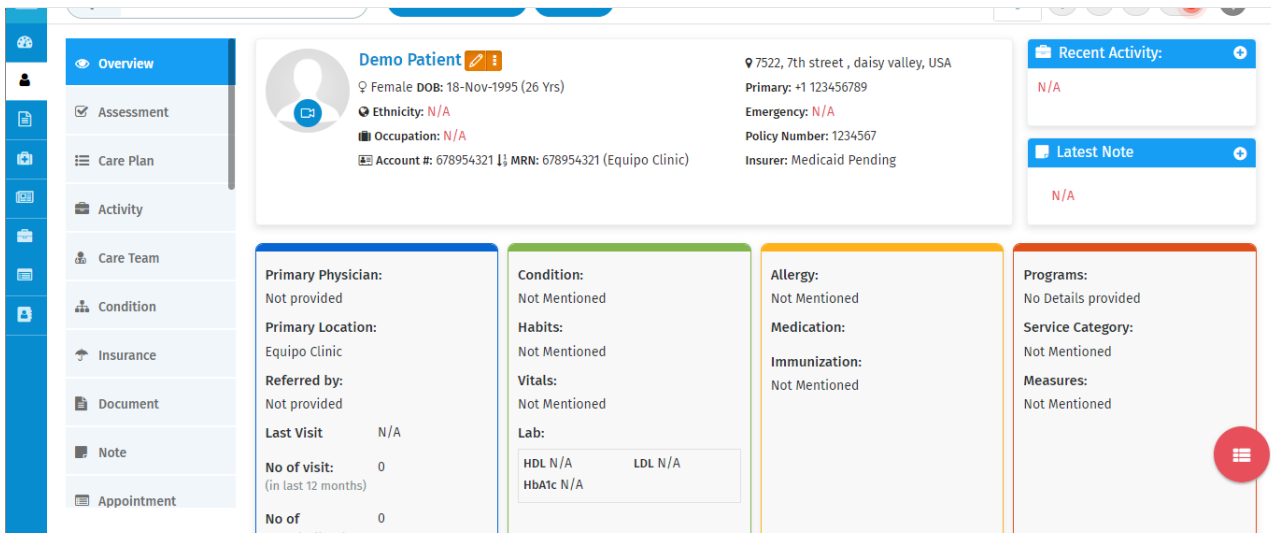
Overview
Assessment
Care Plan
Activity
Care Team
Condition
Insurance
Document
Note
Appointment

Demo Patient
Female DOB: 18-Nov-1995 (26 Yrs)
Ethnicity: N/A
Occupation: N/A
Account #: 678954321 MRN: 678954321 (Equipo Clinic)

7522, 7th street , daisy valley, USA
Primary: +1 123456789
Emergency: N/A
Policy Number: 1234567
Insurer: Medicaid Pending

Recent Activity:
N/A

Latest Note
N/A

Primary Physician:
Not provided
Primary Location:
Equipo Clinic
Referred by:
Not provided
Last Visit N/A
No of visit: 0
(in last 12 months)
No of 0

Condition:
Not Mentioned
Habits:
Not Mentioned
Vitals:
Not Mentioned
Lab:
HDL N/A LDL N/A
HbA1c N/A

Allergy:
Not Mentioned
Medication:
Immunization:
Not Mentioned

Programs:
No Details provided
Service Category:
Not Mentioned
Measures:
Not Mentioned